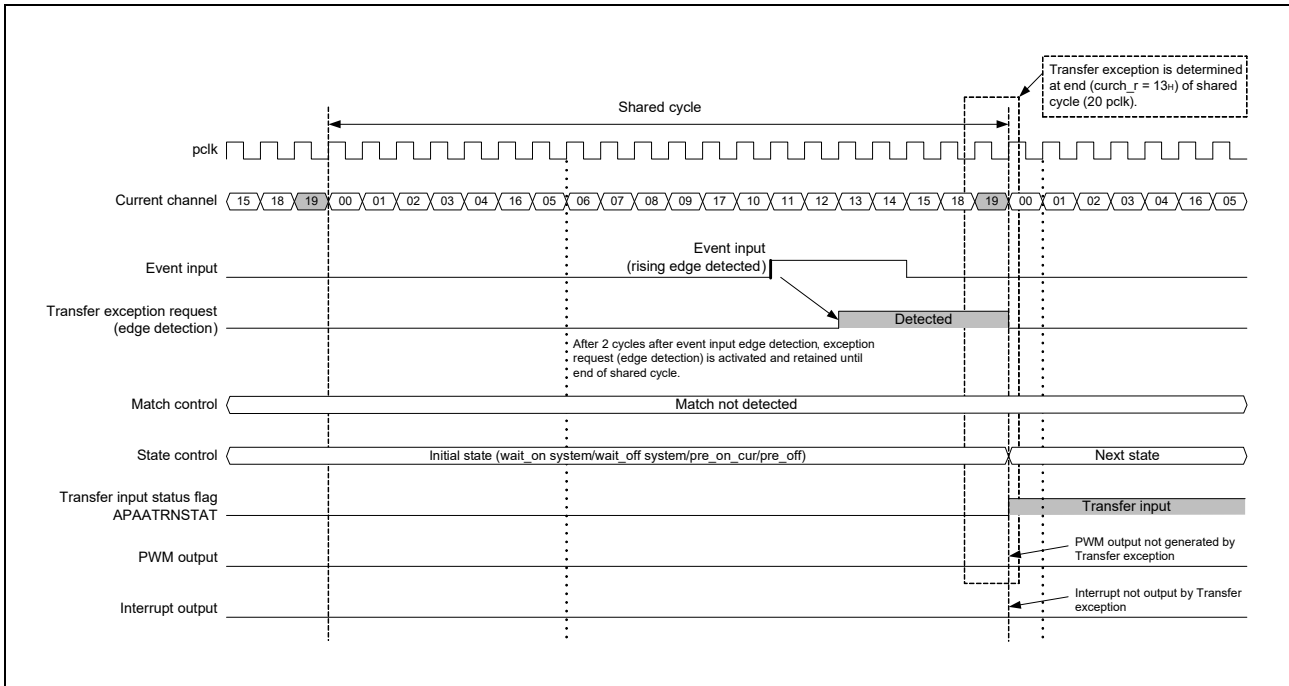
Transfer exception is determined at end (curch_r = 13H) of shared cycle (20 pclk).

Shared cycle

pclk

Current channel 15 18 19 00 01 02 03 04 16 05 06 07 08 09 17 10 11 12 13 14 15 18 19 00 01 02 03 04 16 05

Event input

Event input (rising edge detected)

Transfer exception request (edge detection)

Detected

After 2 cycles after event input edge detection, exception request (edge detection) is activated and retained until end of shared cycle.

Match control

Match not detected

State control

Initial state (wait_on system/wait_off system/pre_on_cur/pre_off)

Next state

Transfer input status flag APAATRNSTAT

Transfer input

PWM output

PWM output not generated by Transfer exception

Interrupt output

Interrupt not output by Transfer exception